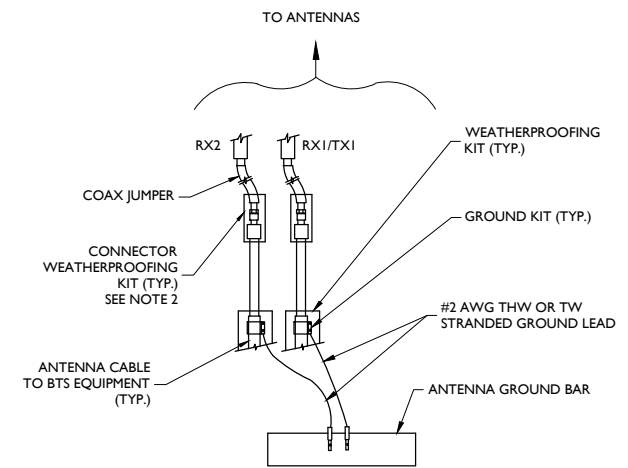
TO ANTENNAS

RX2

RX1/TX1

WEATHERPROOFING KIT (TYP.)

COAX JUMPER

GROUND KIT (TYP.)

CONNECTOR WEATHERPROOFING KIT (TYP.) SEE NOTE 2

#2 AWG THW OR TW STRANDED GROUND LEAD

ANTENNA CABLE TO BTS EQUIPMENT (TYP.)

ANTENNA GROUND BAR